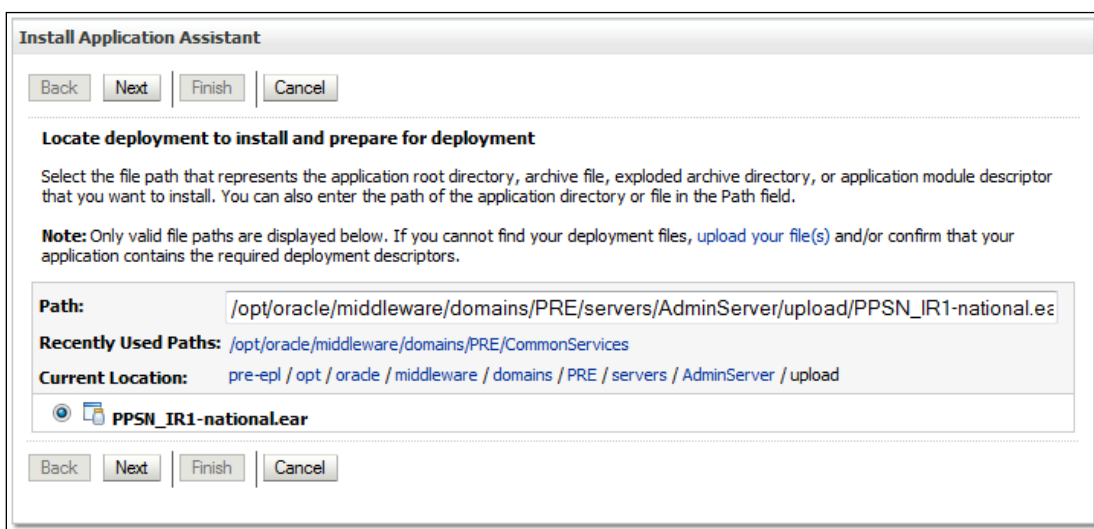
Install Application Assistant

Back Next Finish Cancel

Locate deployment to install and prepare for deployment

Select the file path that represents the application root directory, archive file, exploded archive directory, or application module descriptor that you want to install. You can also enter the path of the application directory or file in the Path field.

Note: Only valid file paths are displayed below. If you cannot find your deployment files, upload your file(s) and/or confirm that your application contains the required deployment descriptors.

Path: /opt/oracle/middleware/domains/PRE/servers/AdminServer/upload/PPSN_IR1-national.ea

Recently Used Paths: /opt/oracle/middleware/domains/PRE/CommonServices

Current Location: pre-epl / opt / oracle / middleware / domains / PRE / servers / AdminServer / upload

PPSN_IR1-national.ear

Back Next Finish Cancel